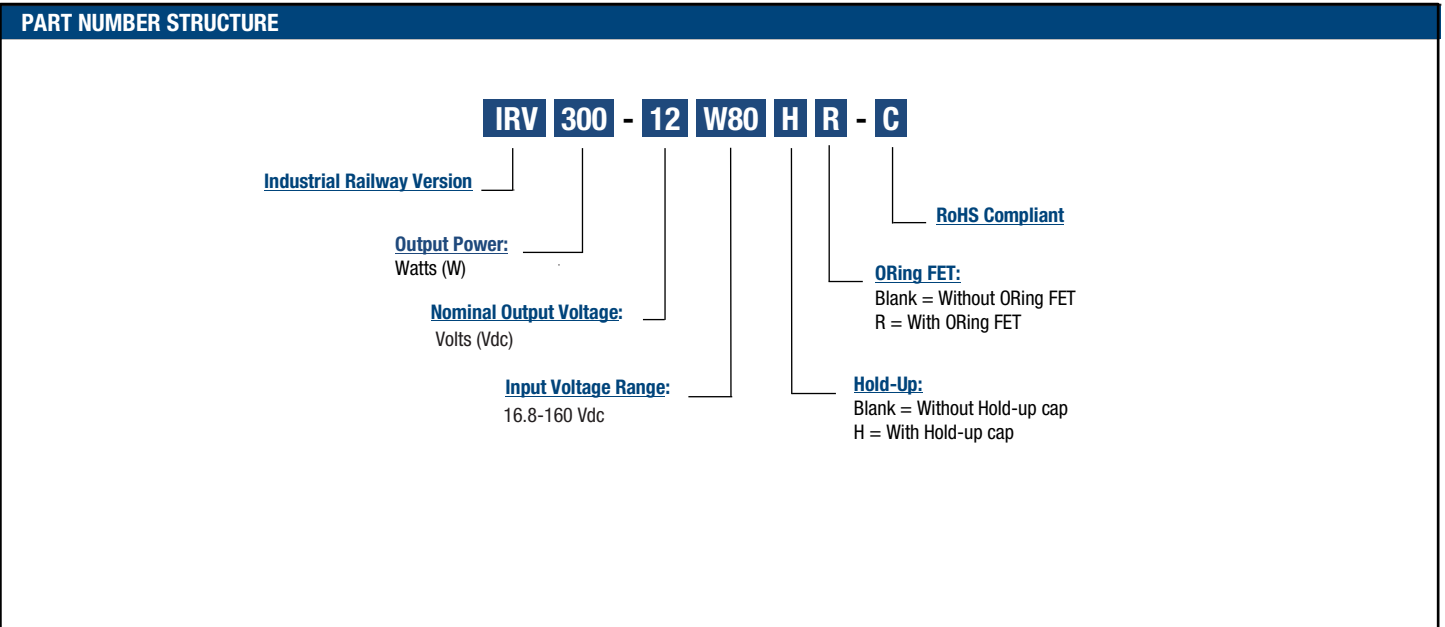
PART NUMBER STRUCTURE

IRV 300 - 12 W80 H R - C

Industrial Railway Version

Output Power:
Watts (W)

Nominal Output Voltage:
Volts (Vdc)

Input Voltage Range:
16.8-160 Vdc

RoHS Compliant

ORing FET:
Blank = Without ORing FET
R = With ORing FET

Hold-Up:
Blank = Without Hold-up cap
H = With Hold-up cap